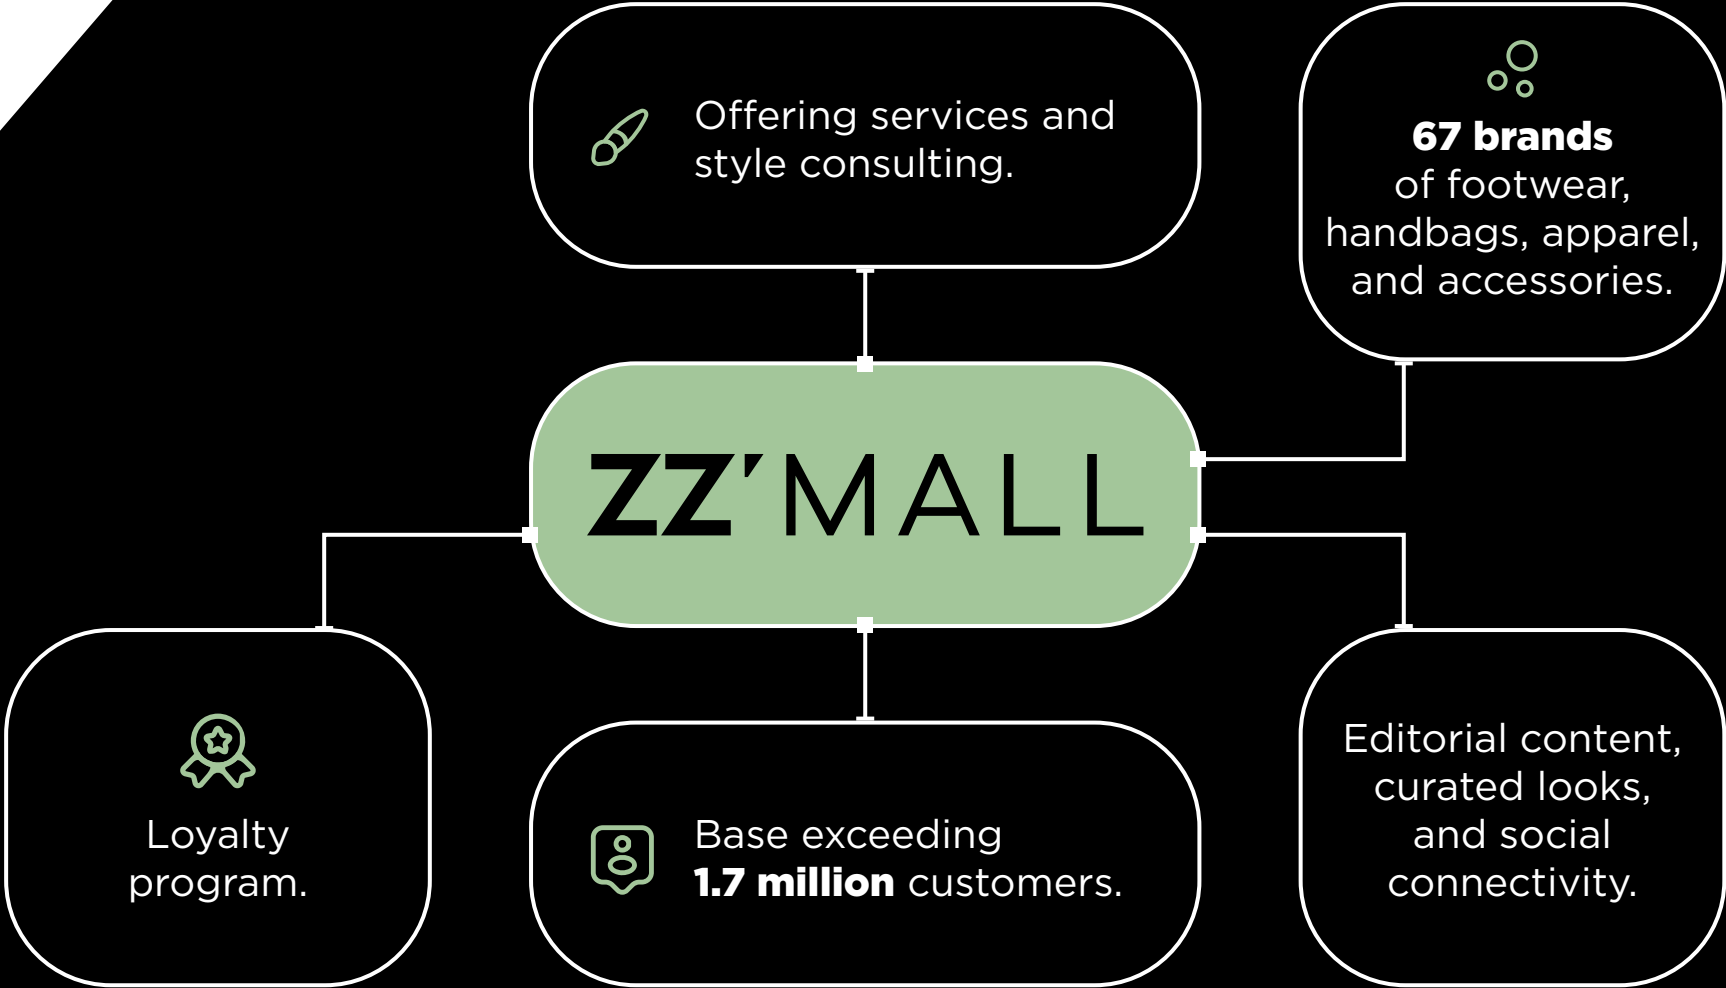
Offering services and style consulting.

67 brands of footwear, handbags, apparel, and accessories.

ZZ'MALL

Loyalty program.

Base exceeding 1.7 million customers.

Editorial content, curated looks, and social connectivity.